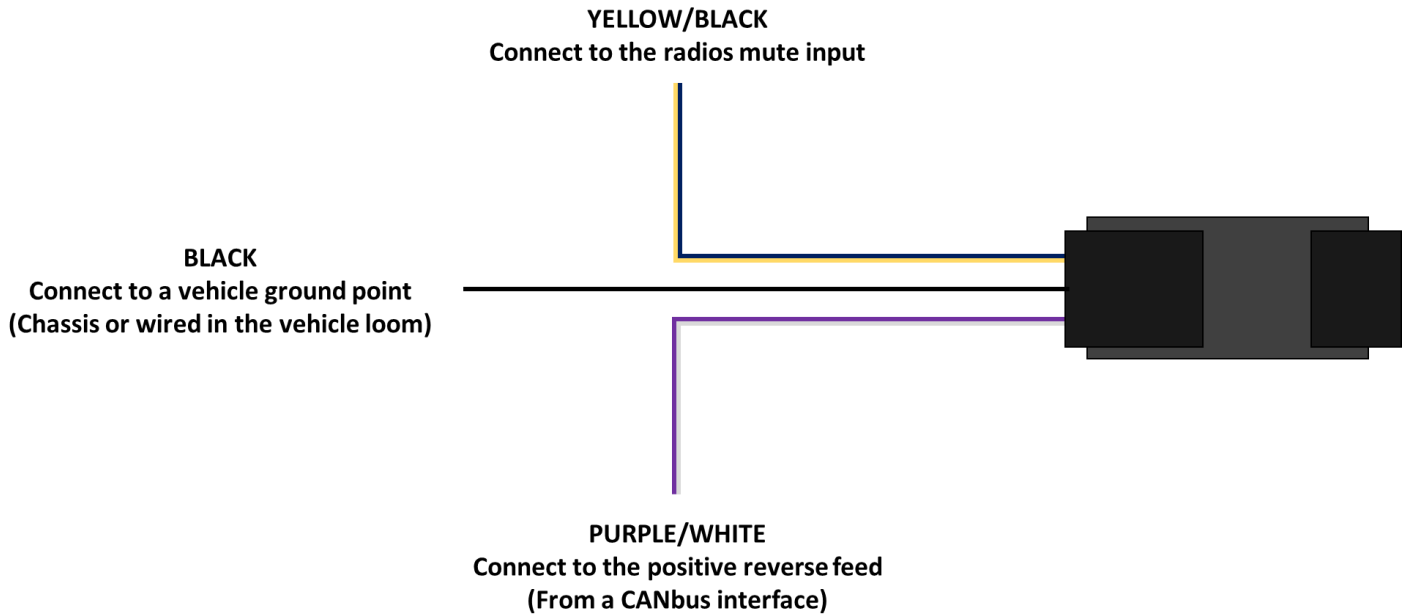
YELLOW/BLACK
Connect to the radios mute input

BLACK
Connect to a vehicle ground point
(Chassis or wired in the vehicle loom)

PURPLE/WHITE
Connect to the positive reverse feed
(From a CANbus interface)